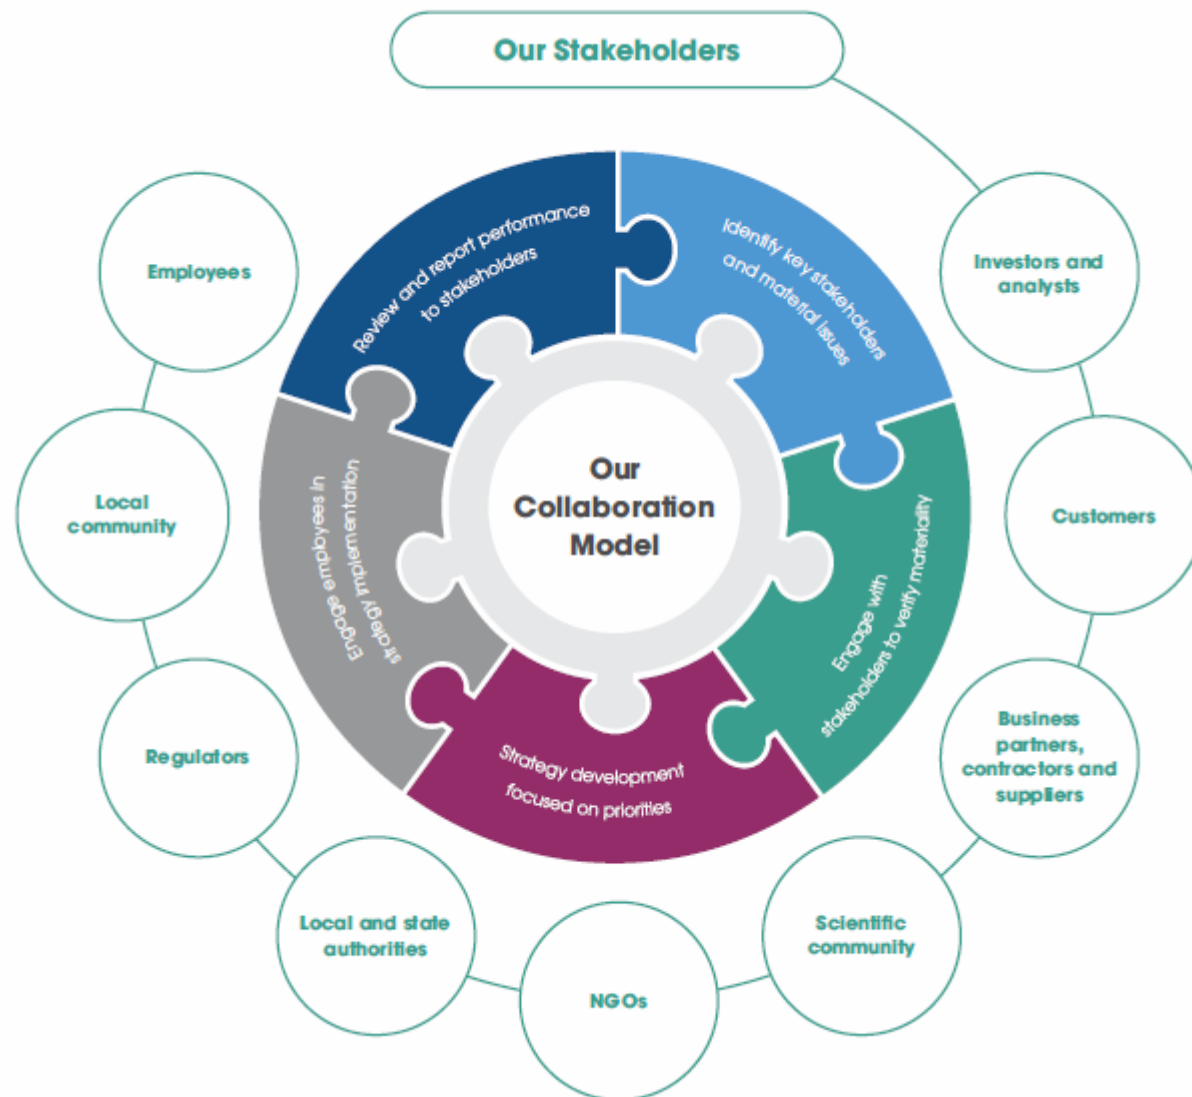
Our Stakeholders

Our Collaboration Model

Identify key stakeholders and material issues

Engage with stakeholders to verify materiality

Strategy development focused on priorities

Engage employees in strategy implementation

Review and report performance to stakeholders

Investors and analysts

Customers

Business partners, contractors and suppliers

Scientific community

NGOs

Local and state authorities

Regulators

Local community

Employees